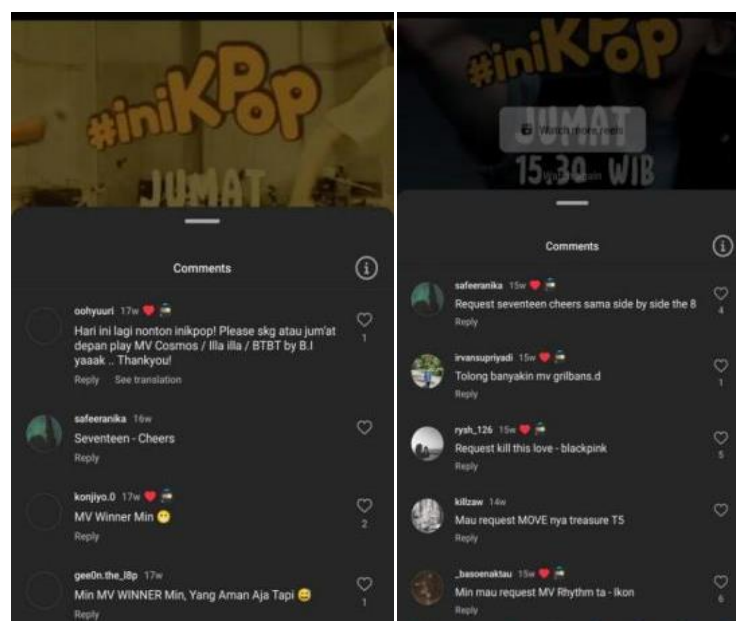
#iniKPop
JUMAT

Comments

oohyuuri 17w
Hari ini lagi nonton inikpop! Please skg atau jum'at depan play MV Cosmos / Illa illa / BTBT by B.I yaaak .. Thankyou!
Reply See translation
1

safeeranika 16w
Seventeen - Cheers
Reply

konjiyo.0 17w
MV Winner Min 😁
Reply
2

gee0n.the_i8p 17w
Min MV WINNER Min, Yang Aman Aja Tapi 😅
Reply
1

#iniKPop
JUMAT
15.30 WIB
Watch more reels
Watch again

Comments

safeeranika 15w
Request seventeen cheers sama side by side the 8
Reply
4

irvansupriyadi 15w
Tolong banyakin mv grilbans.d
Reply
1

rysh_126 15w
Request kill this love - blackpink
Reply
5

killzaw 14w
Mau request MOVE nya treasure T5
Reply

_basoenaktau 15w
Min mau request MV Rhythm ta - Ikon
Reply
6